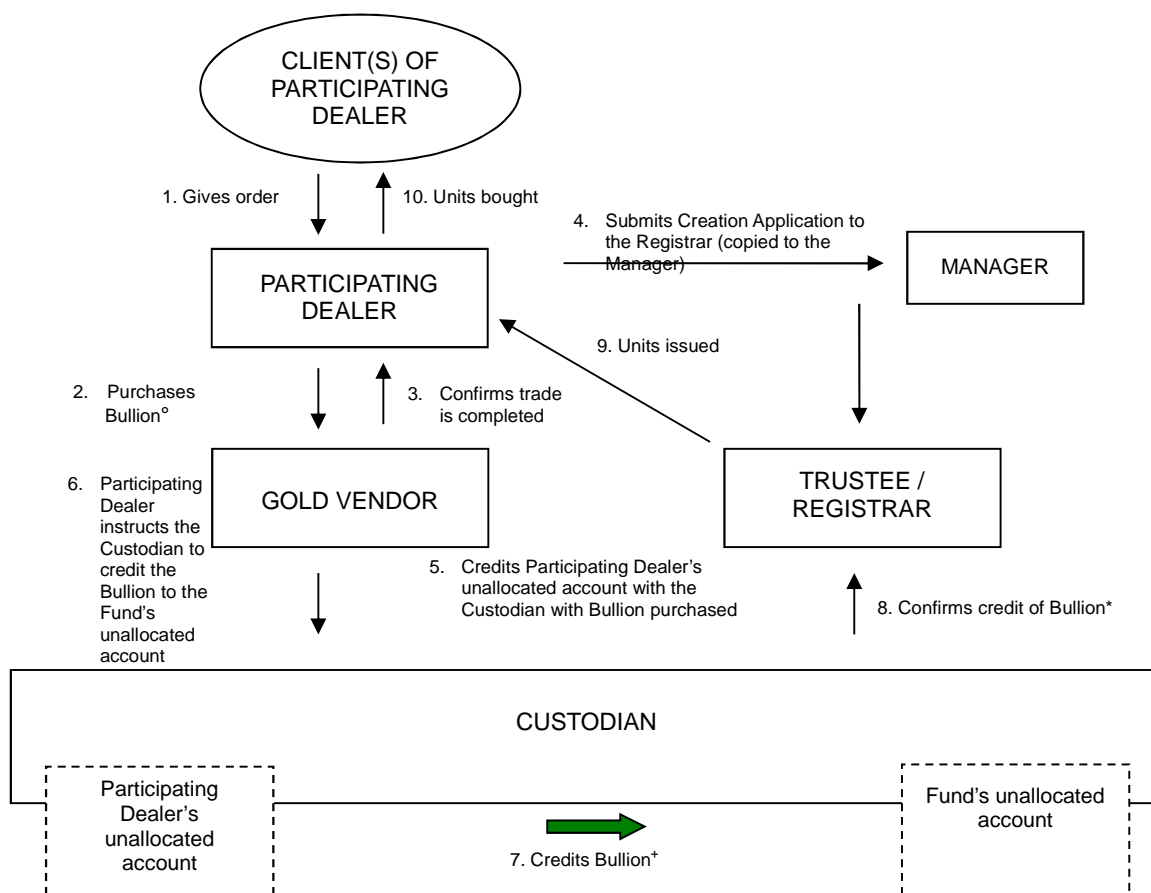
CLIENT(S) OF PARTICIPATING DEALER

1. Gives order

10. Units bought

4. Submits Creation Application to the Registrar (copied to the Manager)

PARTICIPATING DEALER

MANAGER

9. Units issued

2. Purchases Bullion°

3. Confirms trade is completed

6. Participating Dealer instructs the Custodian to credit the Bullion to the Fund's unallocated account

GOLD VENDOR

TRUSTEE / REGISTRAR

5. Credits Participating Dealer's unallocated account with the Custodian with Bullion purchased

8. Confirms credit of Bullion*

CUSTODIAN

Participating Dealer's unallocated account

7. Credits Bullion$^{+}$

Fund's unallocated account